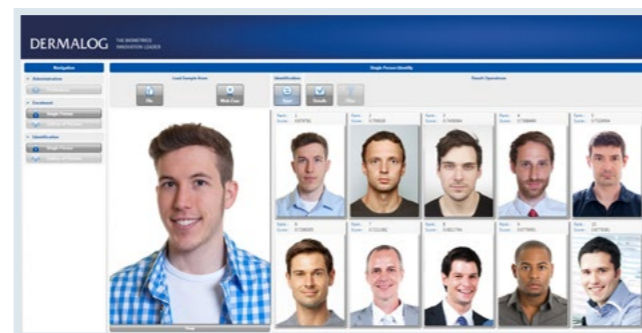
DERMALOG THE BIOMETRICS INNOVATION LEADER

Navigation

Administration

Enrollment

Single Person

Identification

Single Person

Single Person Identify

Load Sample from

File

Web Cam

Identification

Start

Results

Filter

Result Operations

Rank: 1

Rank: 2

Rank: 3

Rank: 4

Rank: 5

Rank: 6

Rank: 7

Rank: 8

Rank: 9

Rank: 10